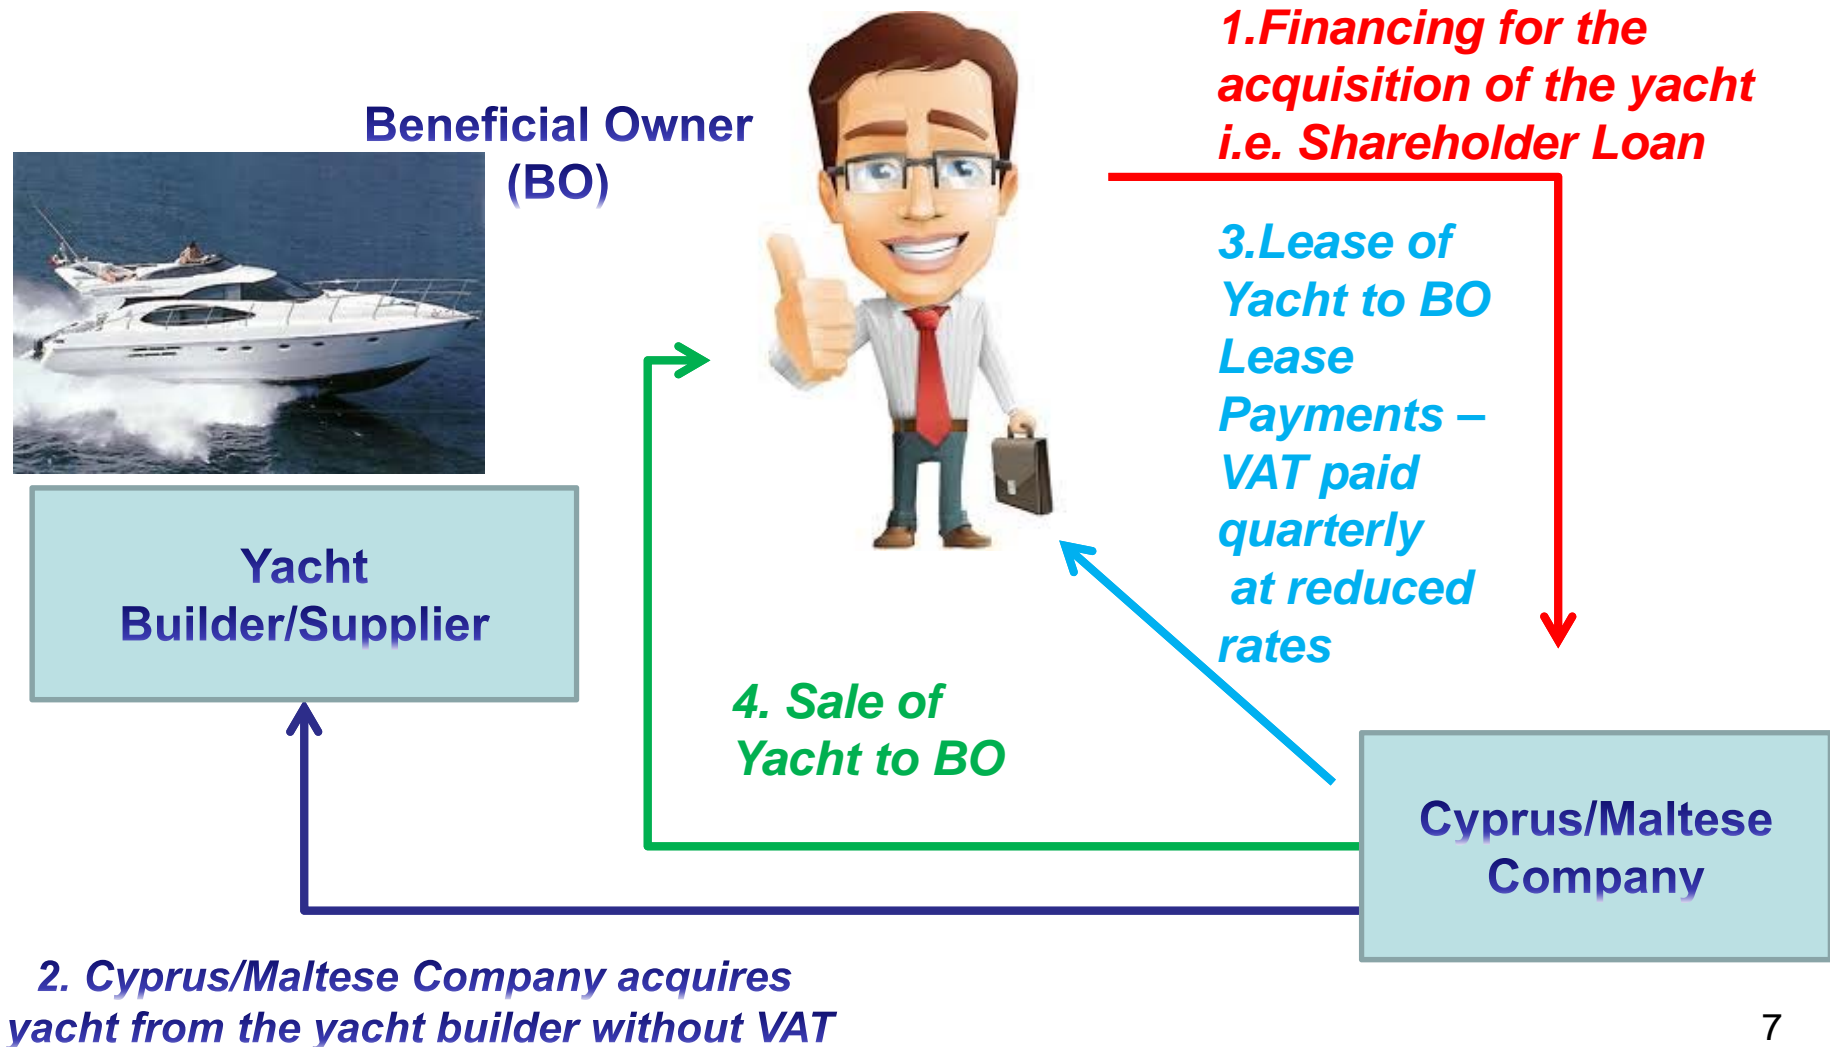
Beneficial Owner (BO)

1.Financing for the acquisition of the yacht i.e. Shareholder Loan

3.Lease of Yacht to BO Lease Payments – VAT paid quarterly at reduced rates

Yacht Builder/Supplier

4. Sale of Yacht to BO

Cyprus/Maltese Company

2. Cyprus/Maltese Company acquires yacht from the yacht builder without VAT

7